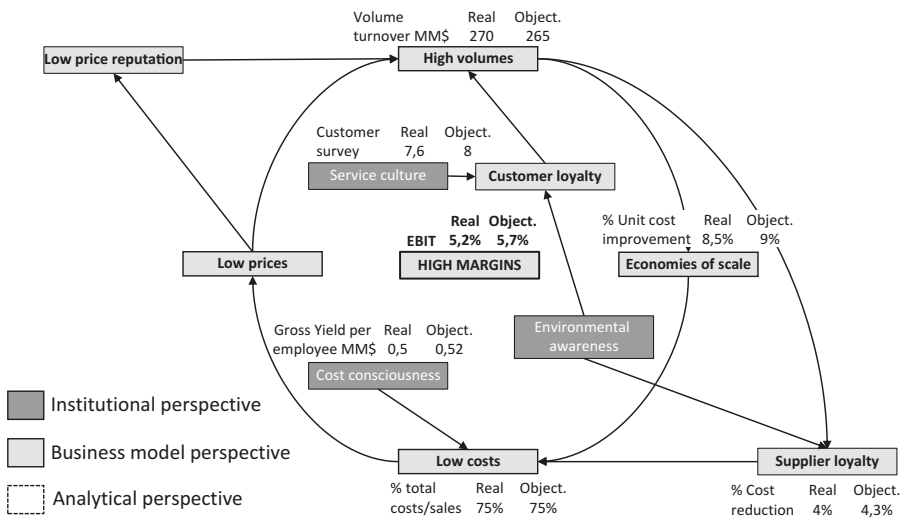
Volume turnover MM$ Real 270 Object. 265

Low price reputation

High volumes

Customer survey Real 7,6 Object. 8

Service culture

Customer loyalty

Real Object.
EBIT 5,2% 5,7%

HIGH MARGINS

% Unit cost improvement Real 8,5% Object. 9%

Low prices

Economies of scale

Gross Yield per employee MM$ Real 0,5 Object. 0,52

Environmental awareness

Cost consciousness

Institutional perspective

Business model perspective

Analytical perspective

Low costs

% total costs/sales Real 75% Object. 75%

Supplier loyalty

% Cost reduction Real 4% Object. 4,3%